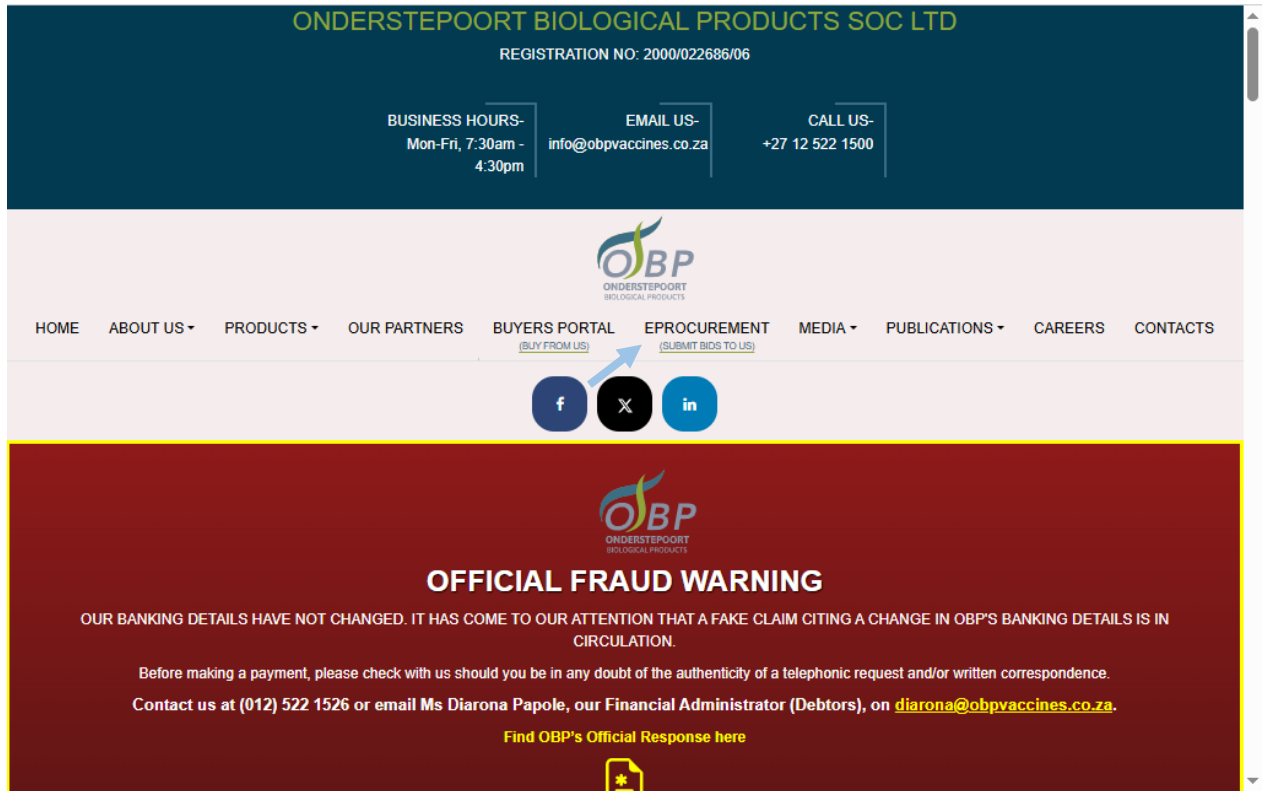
ONDERSTEPOORT BIOLOGICAL PRODUCTS SOC LTD

REGISTRATION NO: 2000/022686/06

BUSINESS HOURS- Mon-Fri, 7:30am - 4:30pm

EMAIL US- info@obpvaccines.co.za

CALL US- +27 12 522 1500

OBP
ONDERSTEPOORT
BIOLOGICAL PRODUCTS

HOME ABOUT US PRODUCTS OUR PARTNERS BUYERS PORTAL (BUY FROM US) EPROCUREMENT (SUBMIT BIDS TO US) MEDIA PUBLICATIONS CAREERS CONTACTS

f X in

OBP
ONDERSTEPOORT
BIOLOGICAL PRODUCTS

OFFICIAL FRAUD WARNING

OUR BANKING DETAILS HAVE NOT CHANGED. IT HAS COME TO OUR ATTENTION THAT A FAKE CLAIM CITING A CHANGE IN OBP'S BANKING DETAILS IS IN CIRCULATION.

Before making a payment, please check with us should you be in any doubt of the authenticity of a telephonic request and/or written correspondence.

Contact us at (012) 522 1526 or email Ms Diarona Papole, our Financial Administrator (Debtors), on diarona@obpvaccines.co.za.

Find OBP's Official Response here